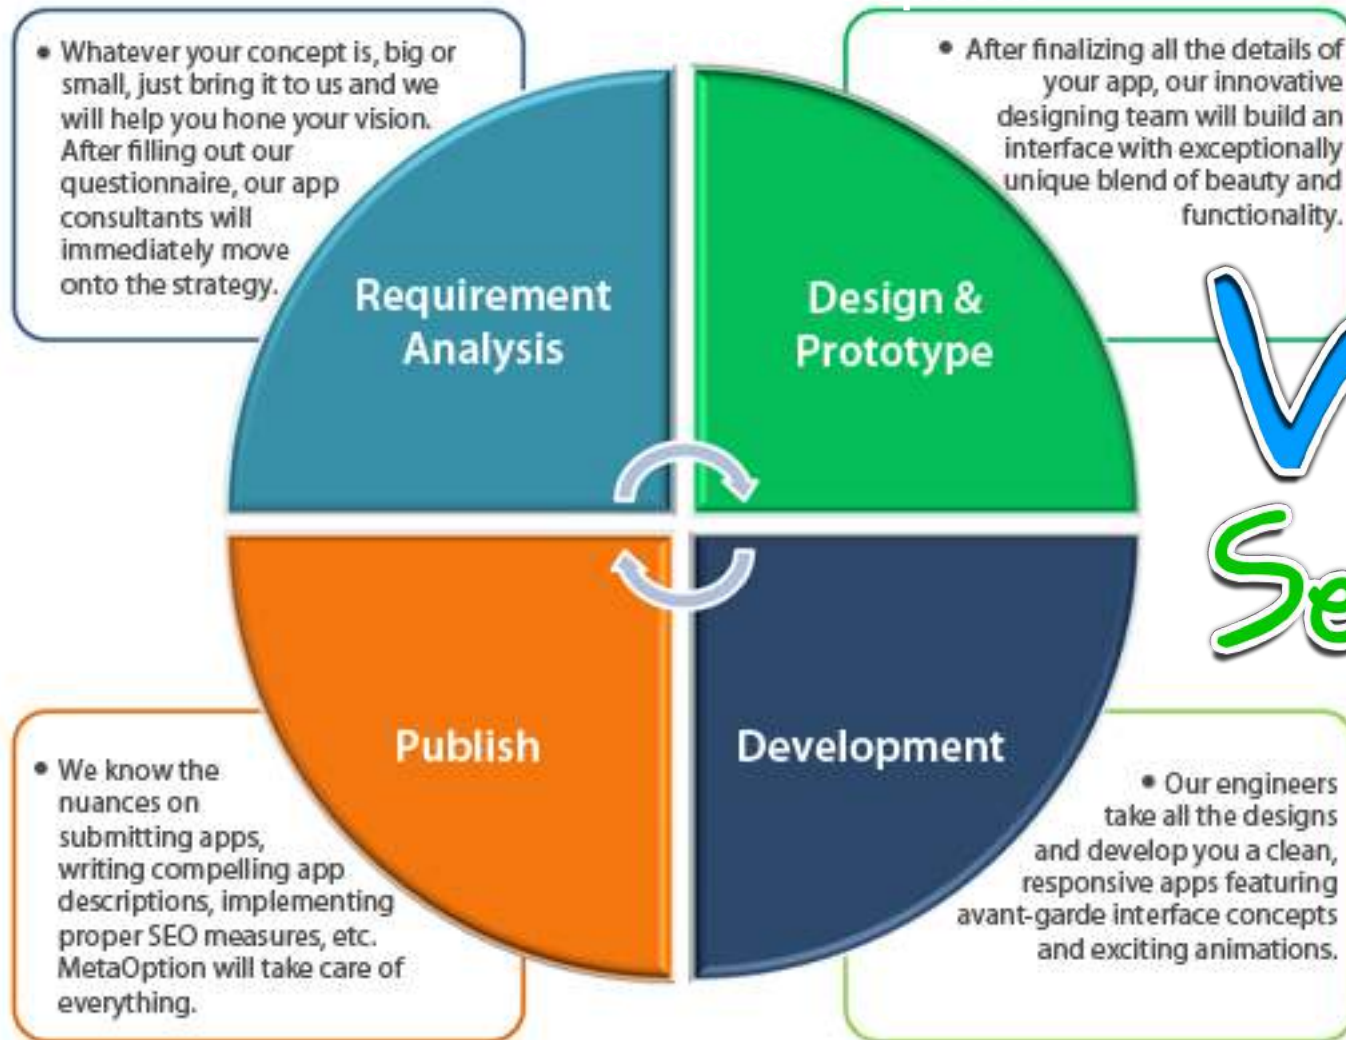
• Whatever your concept is, big or small, just bring it to us and we will help you hone your vision. After filling out our questionnaire, our app consultants will immediately move onto the strategy.

• After finalizing all the details of your app, our innovative designing team will build an interface with exceptionally unique blend of beauty and functionality.

Requirement Analysis

Design & Prototype

V

Se

Publish

Development

• We know the nuances on submitting apps, writing compelling app descriptions, implementing proper SEO measures, etc. MetaOption will take care of everything.

• Our engineers take all the designs and develop you a clean, responsive apps featuring avant-garde interface concepts and exciting animations.